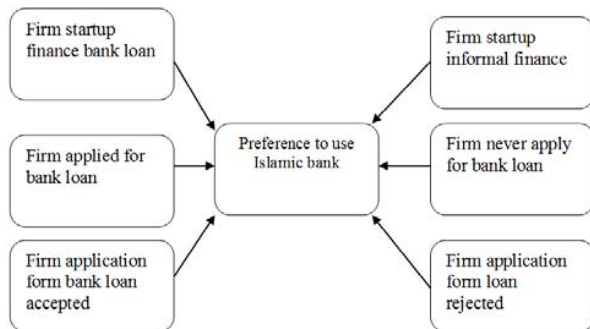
Firm startup finance bank loan

Firm applied for bank loan

Firm application form bank loan accepted

Preference to use Islamic bank

Firm startup informal finance

Firm never apply for bank loan

Firm application form loan rejected